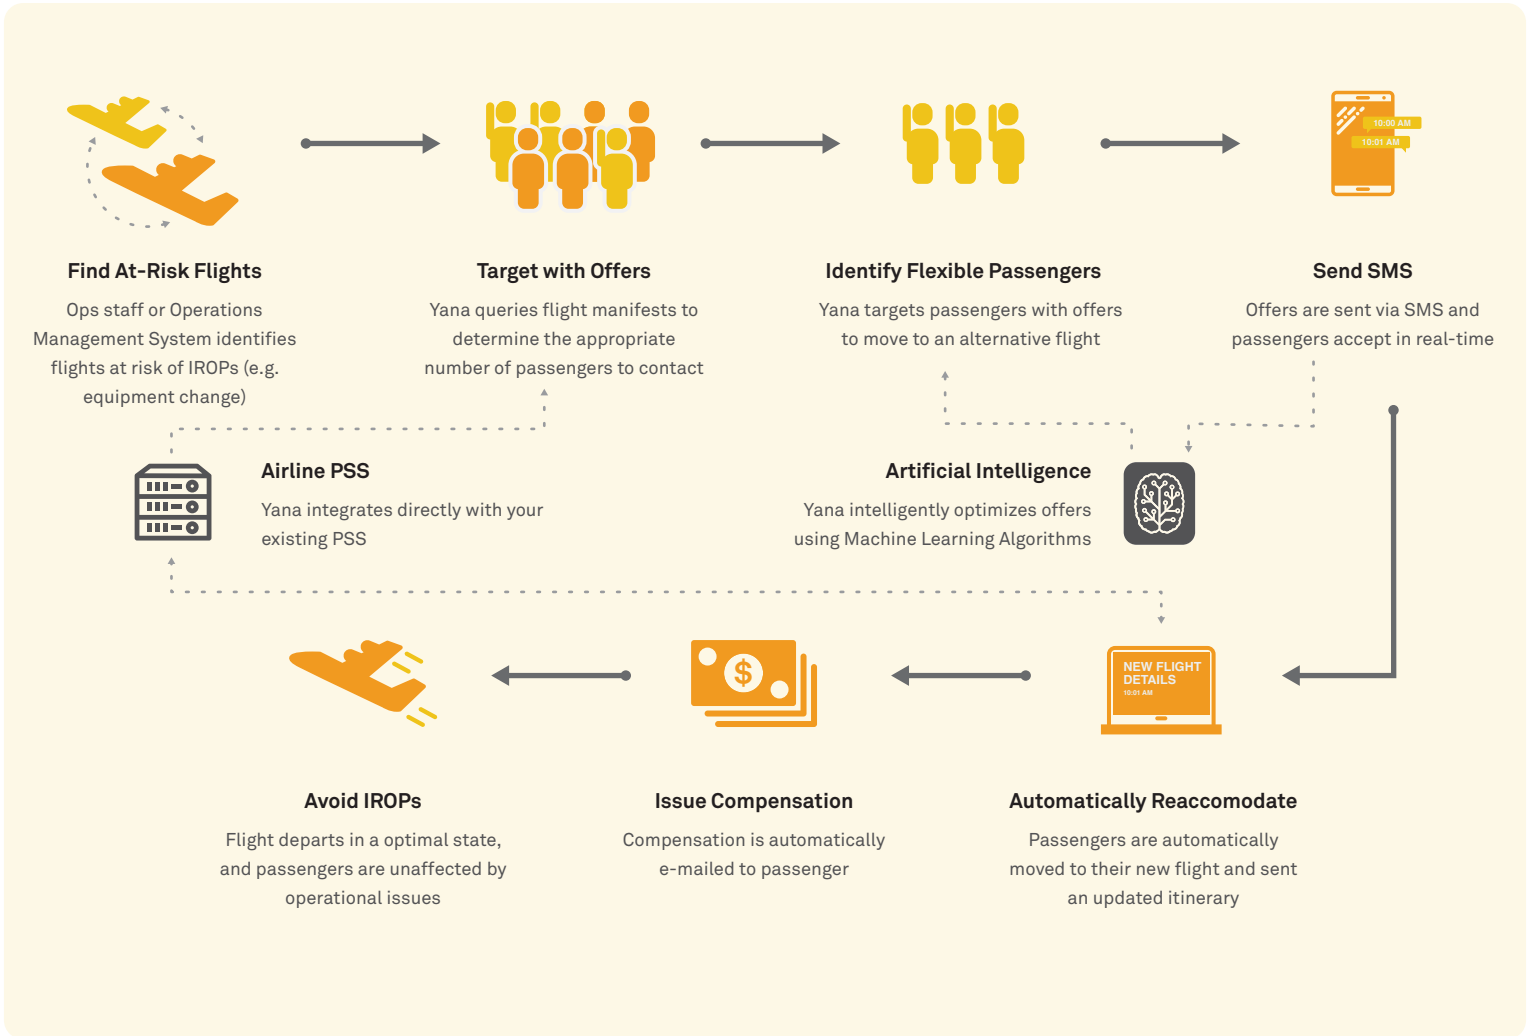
10:00 AM
10:01 AM

Find At-Risk Flights

Ops staff or Operations Management System identifies flights at risk of IROPs (e.g. equipment change)

Target with Offers

Yana queries flight manifests to determine the appropriate number of passengers to contact

Identify Flexible Passengers

Yana targets passengers with offers to move to an alternative flight

Send SMS

Offers are sent via SMS and passengers accept in real-time

Airline PSS

Yana integrates directly with your existing PSS

Artificial Intelligence

Yana intelligently optimizes offers using Machine Learning Algorithms

$

NEW FLIGHT DETAILS
10:01 AM

Avoid IROPs

Flight departs in a optimal state, and passengers are unaffected by operational issues

Issue Compensation

Compensation is automatically e-mailed to passenger

Automatically Reaccomodate

Passengers are automatically moved to their new flight and sent an updated itinerary